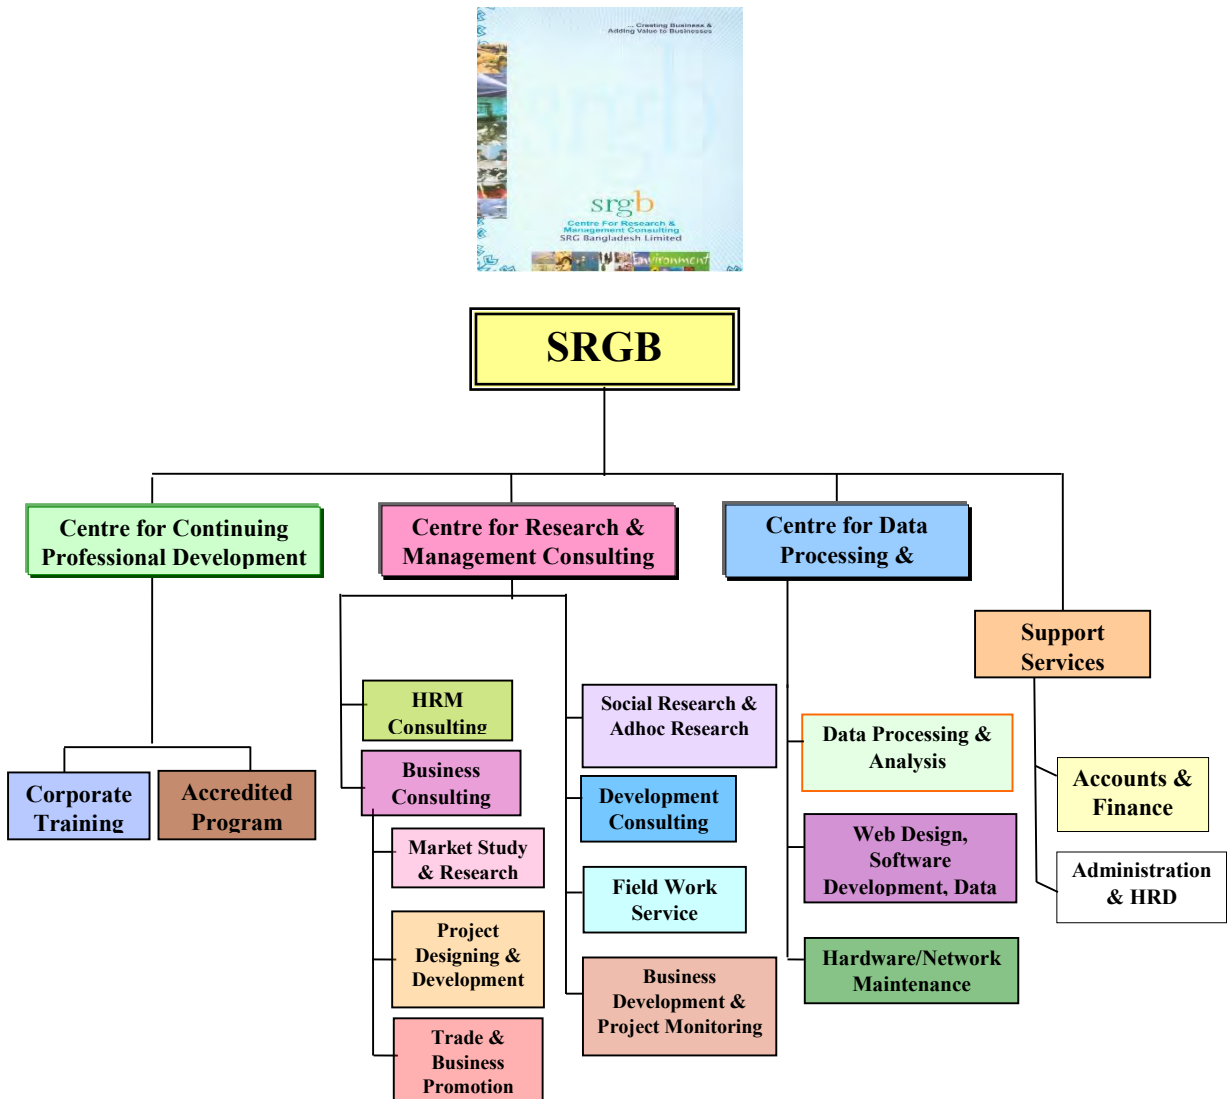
... Creating Business & Adding Value to Businesses

srgb

Centre For Research & Management Consulting
SRG Bangladesh Limited

Environment

SRGB

Centre for Continuing Professional Development

Centre for Research & Management Consulting

Centre for Data Processing &

Support Services

Corporate Training

Accredited Program

HRM Consulting

Business Consulting

Market Study & Research

Project Designing & Development

Trade & Business Promotion

Social Research & Adhoc Research

Development Consulting

Field Work Service

Business Development & Project Monitoring

Data Processing & Analysis

Web Design, Software Development, Data

Hardware/Network Maintenance

Accounts & Finance

Administration & HRD